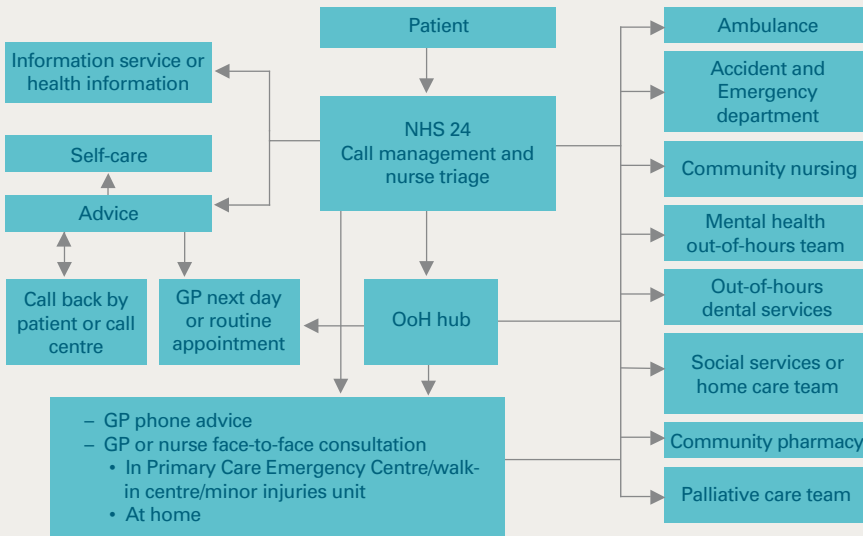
Patient

Information service or health information

Self-care

Advice

Call back by patient or call centre

GP next day or routine appointment

NHS 24
Call management and nurse triage

OoH hub

– GP phone advice
– GP or nurse face-to-face consultation
• In Primary Care Emergency Centre/walk-in centre/minor injuries unit
• At home

Ambulance

Accident and Emergency department

Community nursing

Mental health out-of-hours team

Out-of-hours dental services

Social services or home care team

Community pharmacy

Palliative care team